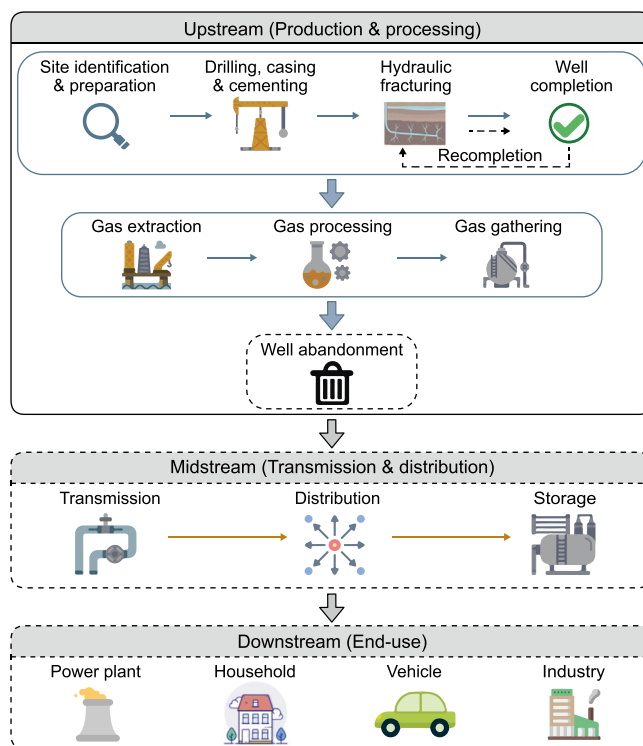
Upstream (Production & processing)

Site identification & preparation

Drilling, casing & cementing

Hydraulic fracturing

Well completion

Recompletion

Gas extraction

Gas processing

Gas gathering

Well abandonment

Midstream (Transmission & distribution)

Transmission

Distribution

Storage

Downstream (End-use)

Power plant

Household

Vehicle

Industry